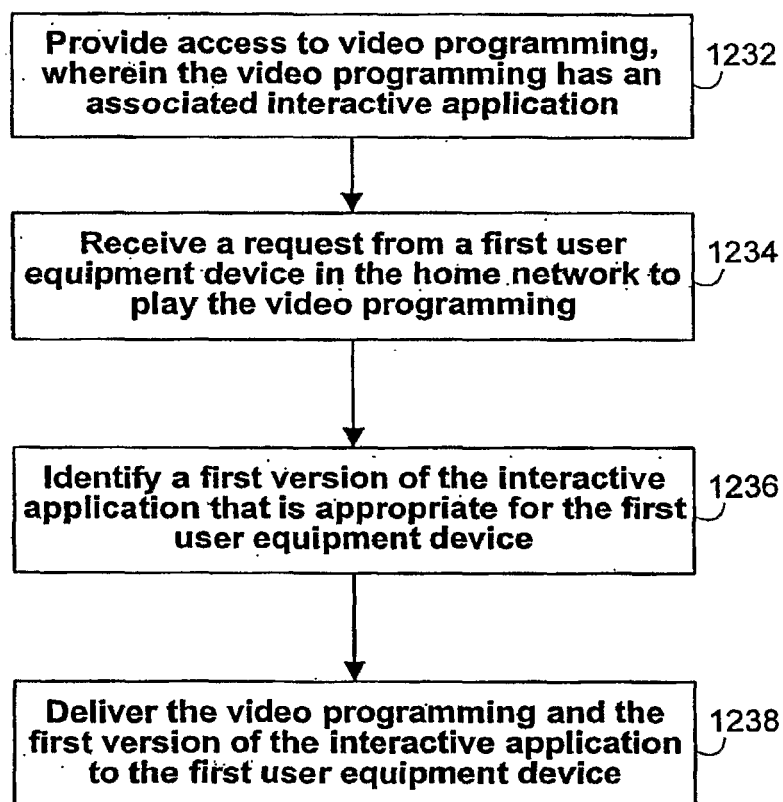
Provide access to video programming, wherein the video programming has an associated interactive application

1232

Receive a request from a first user equipment device in the home network to play the video programming

1234

Identify a first version of the interactive application that is appropriate for the first user equipment device

1236

Deliver the video programming and the first version of the interactive application to the first user equipment device

1238